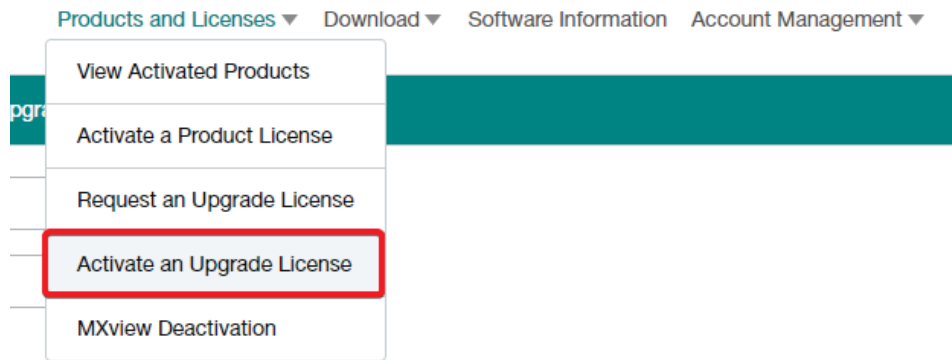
Products and Licenses ▾ Download ▾ Software Information Account Management ▾

View Activated Products

Activate a Product License

Request an Upgrade License

Activate an Upgrade License

MXview Deactivation

pgra